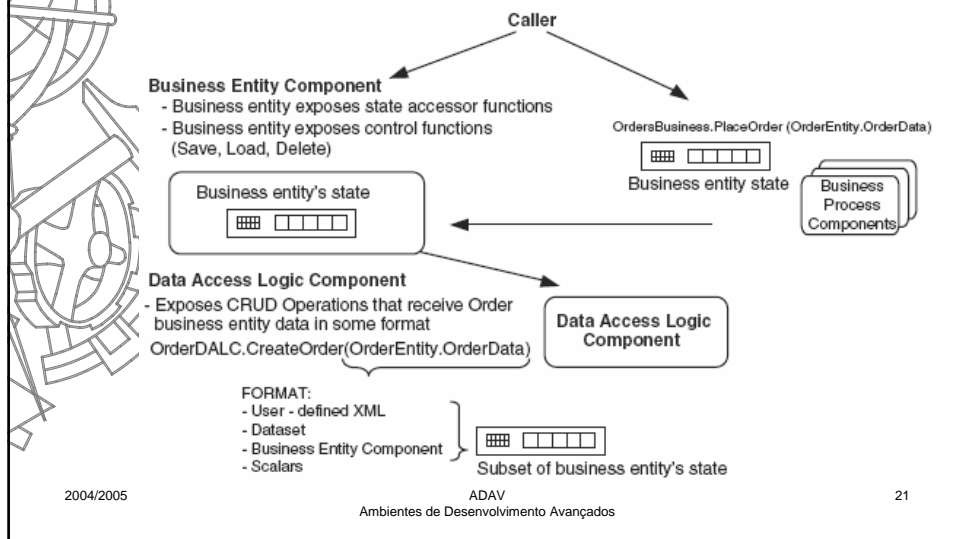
Caller

Business Entity Component
- Business entity exposes state accessor functions
- Business entity exposes control functions (Save, Load, Delete)

OrdersBusiness.PlaceOrder (OrderEntity.OrderData)

Business entity state

Business Process Components

Business entity's state

Data Access Logic Component
- Exposes CRUD Operations that receive Order business entity data in some format
OrderDALC.CreateOrder(OrderEntity.OrderData)

Data Access Logic Component

FORMAT:
- User - defined XML
- Dataset
- Business Entity Component
- Scalars

Subset of business entity's state

2004/2005

ADAV
Ambientes de Desenvolvimento Avançados

21